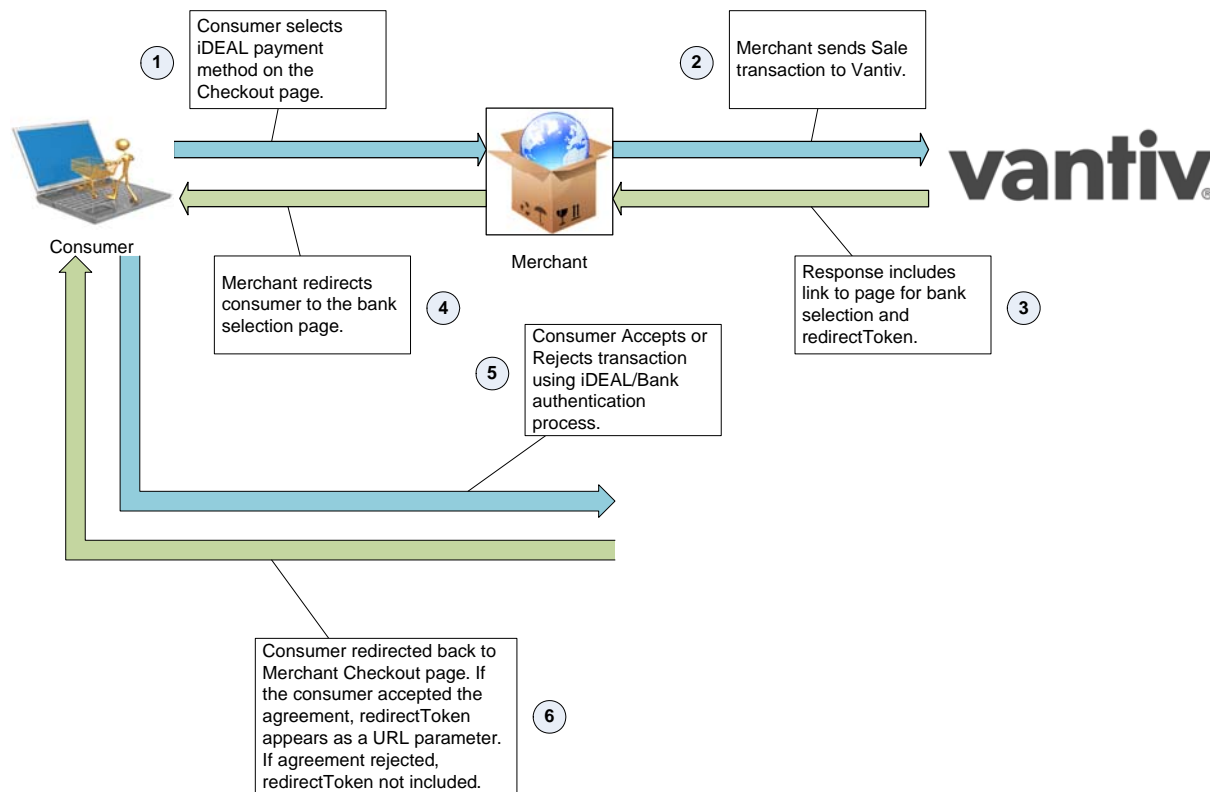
1

Consumer selects iDEAL payment method on the Checkout page.

2

Merchant sends Sale transaction to Vantiv.

vantiv

Consumer

Merchant

Merchant redirects consumer to the bank selection page.

4

Response includes link to page for bank selection and redirectToken.

3

5

Consumer Accepts or Rejects transaction using iDEAL/Bank authentication process.

Consumer redirected back to Merchant Checkout page. If the consumer accepted the agreement, redirectToken appears as a URL parameter. If agreement rejected, redirectToken not included.

6